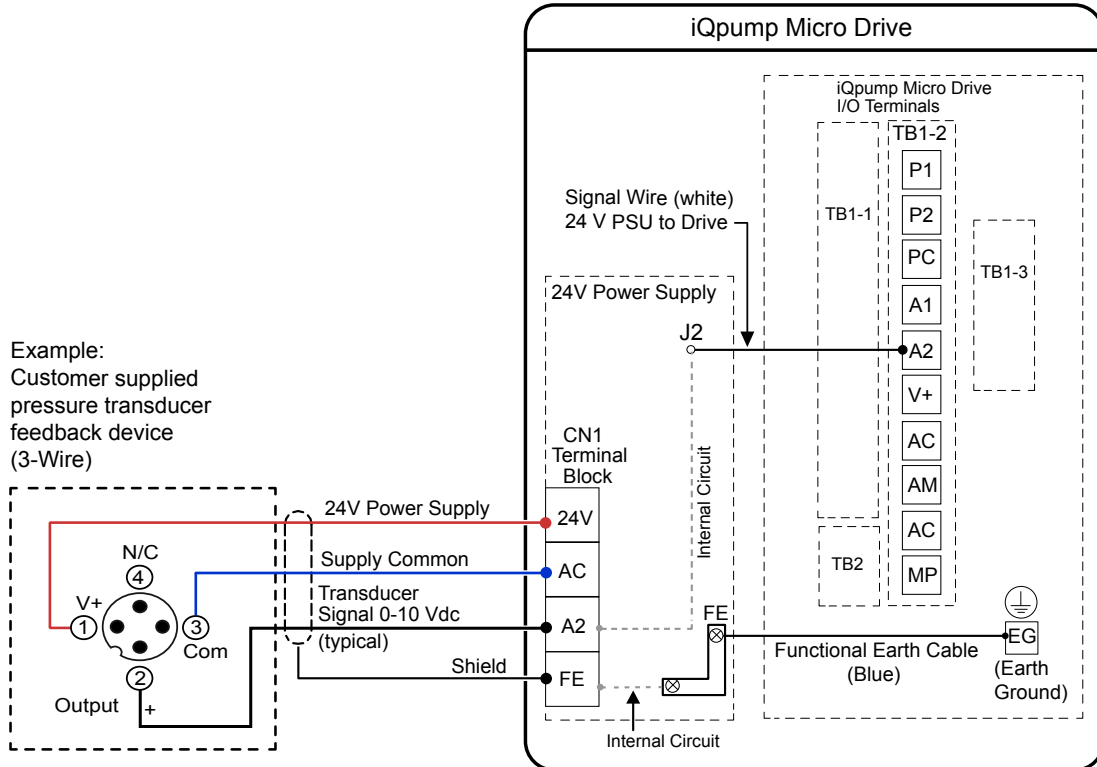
iQpump Micro Drive

iQpump Micro Drive I/O Terminals

TB1-2

P1

P2

PC

A1

A2

V+

AC

AM

AC

MP

TB1-1

TB1-3

TB2

Signal Wire (white) 24 V PSU to Drive

24V Power Supply

J2

Internal Circuit

CN1 Terminal Block

24V

AC

A2

FE

FE

EG

(Earth Ground)

Functional Earth Cable (Blue)

Internal Circuit

Example: Customer supplied pressure transducer feedback device (3-Wire)

24V Power Supply

Supply Common

Transducer Signal 0-10 Vdc (typical)

Shield

N/C

4

V+

1

3

Com

2

Output

+